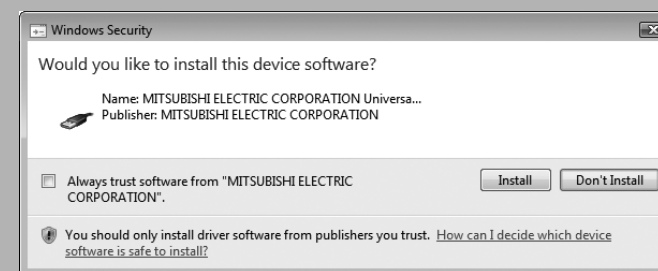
Windows Security

Would you like to install this device software?

Name: MITSUBISHI ELECTRIC CORPORATION Universa...
Publisher: MITSUBISHI ELECTRIC CORPORATION

Always trust software from "MITSUBISHI ELECTRIC CORPORATION".

Install

Don't Install

You should only install driver software from publishers you trust. How can I decide which device software is safe to install?